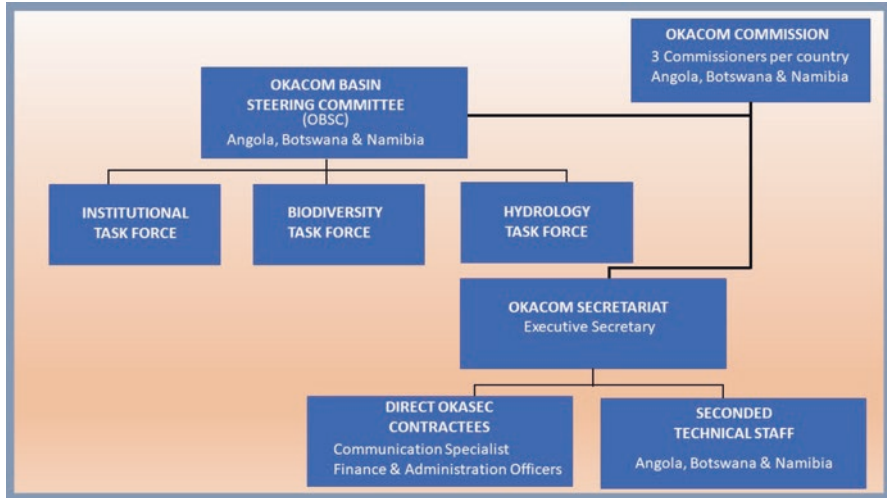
OKACOM COMMISSION
3 Commissioners per country
Angola, Botswana & Namibia

OKACOM BASIN STEERING COMMITTEE
(OBSC)
Angola, Botswana & Namibia

INSTITUTIONAL TASK FORCE

BIODIVERSITY TASK FORCE

HYDROLOGY TASK FORCE

OKACOM SECRETARIAT
Executive Secretary

DIRECT OKASEC CONTRACTEES
Communication Specialist
Finance & Administration Officers

SECONDED TECHNICAL STAFF
Angola, Botswana & Namibia